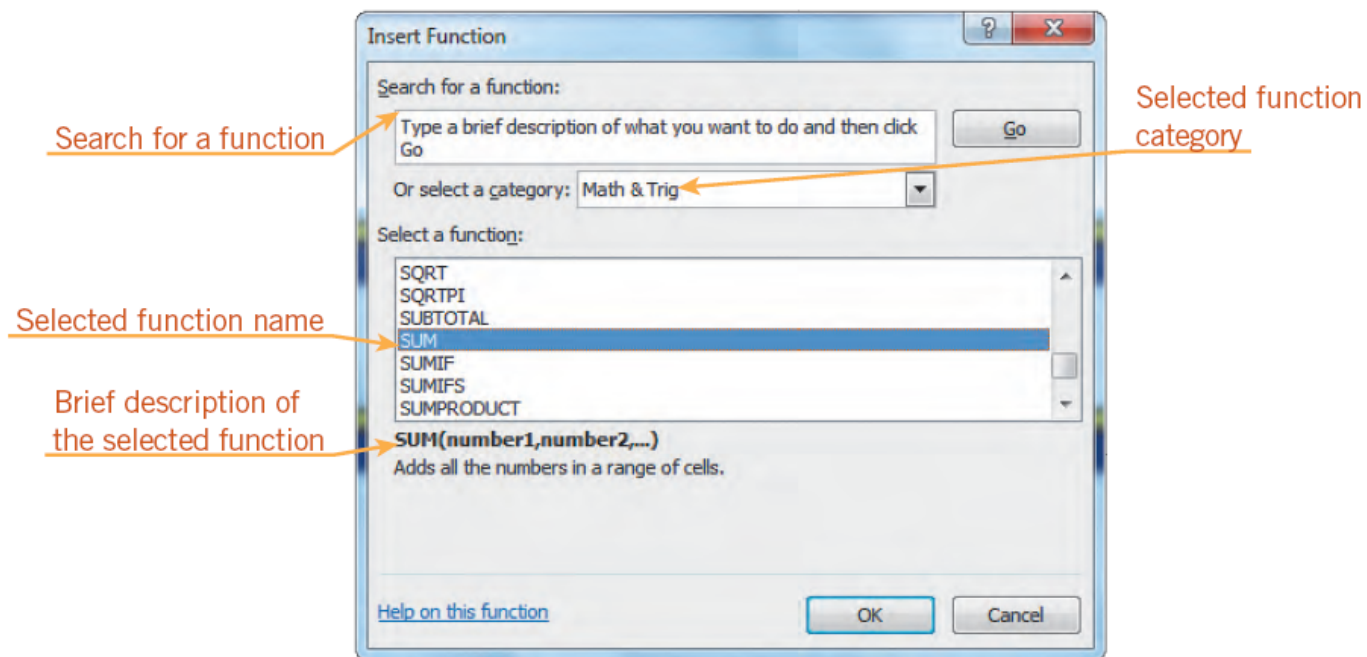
Insert Function

?

X

Search for a function:

Type a brief description of what you want to do and then click Go

Go

Or select a category: Math & Trig

Select a function:

SQRT
SQRTPI
SUBTOTAL
SUM
SUMIF
SUMIFS
SUMPRODUCT

SUM(number1,number2,...)
Adds all the numbers in a range of cells.

Help on this function

OK

Cancel

Search for a function

Selected function category

Selected function name

Brief description of the selected function